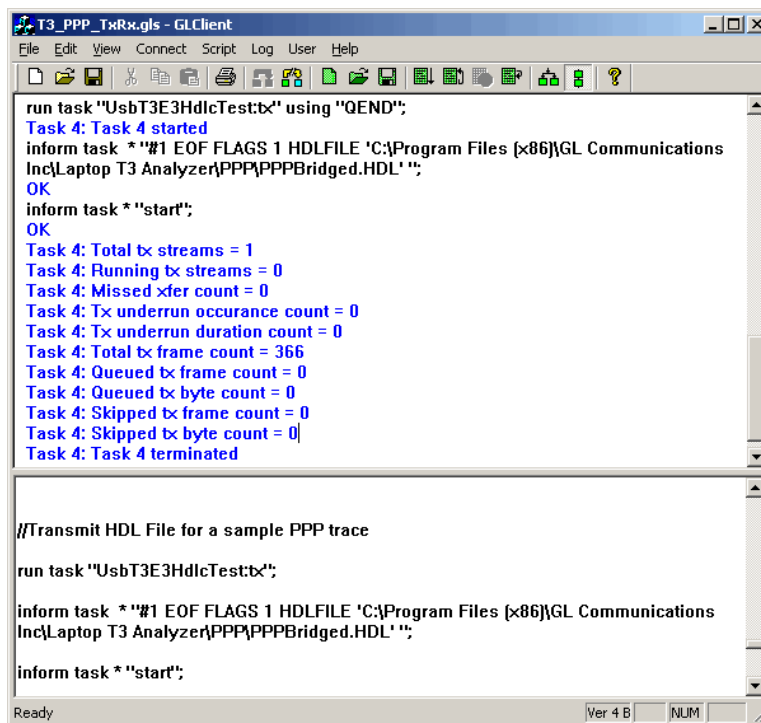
T3_PPP_TxRx.gls - GLClient

File Edit View Connect Script Log User Help

run task "UsbT3E3HdlcTest:tx" using "QEND";
Task 4: Task 4 started
inform task * "#1 EOF FLAGS 1 HDLFILE 'C:\Program Files (x86)\GL Communications Inc\Laptop T3 Analyzer\PPP\PPPBridged.HDL' ";
OK
inform task * "start";
OK
Task 4: Total tx streams = 1
Task 4: Running tx streams = 0
Task 4: Missed xfer count = 0
Task 4: Tx underrun occurance count = 0
Task 4: Tx underrun duration count = 0
Task 4: Total tx frame count = 366
Task 4: Queued tx frame count = 0
Task 4: Queued tx byte count = 0
Task 4: Skipped tx frame count = 0
Task 4: Skipped tx byte count = 0
Task 4: Task 4 terminated

//Transmit HDL File for a sample PPP trace

run task "UsbT3E3HdlcTest:tx";

inform task * "#1 EOF FLAGS 1 HDLFILE 'C:\Program Files (x86)\GL Communications Inc\Laptop T3 Analyzer\PPP\PPPBridged.HDL' ";

inform task * "start";

Ready Ver 4 B NUM